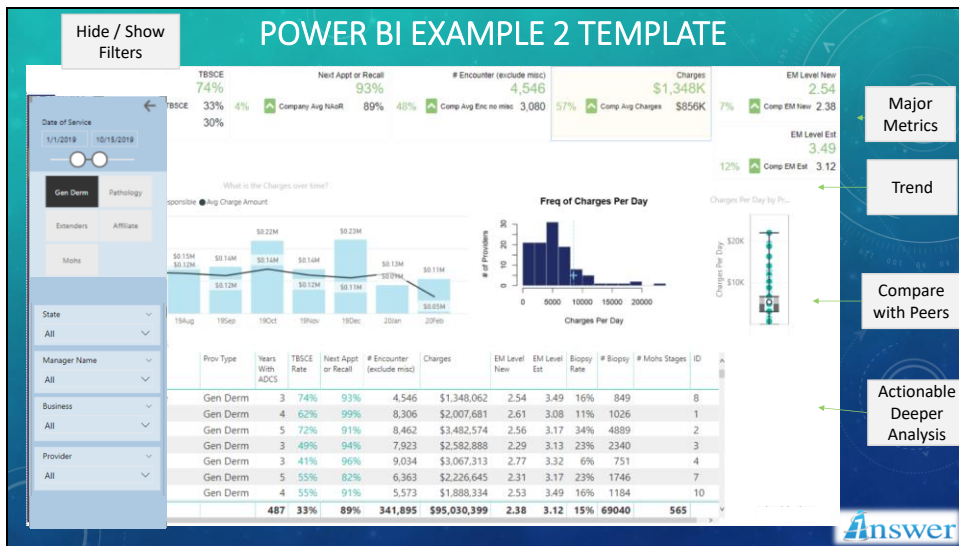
Hide / Show Filters

POWER BI EXAMPLE 2 TEMPLATE

TBSCE
74%
TBSCE 33%
30%
4% Company Avg NAoR 89%

Next Appt or Recall
93%
48% Comp Avg Enc no misc 3,080

# Encounter (exclude misc)
4,546
57% Comp Avg Charges $856K

Charges
$1,348K
7% Comp EM New 2.38

EM Level New
2.54

EM Level Est
3.49
12% Comp EM Est 3.12

Major Metrics

Trend

Compare with Peers

Actionable Deeper Analysis

Date of Service
1/1/2019 10/15/2019

Gen Derm
Pathology
Extenders
Affiliate
Mohs

State
All

Manager Name
All

Business
All

Provider
All

What is the Charges over time?
sponsible ● Avg Charge Amount

$0.15M $0.12M $0.14M $0.12M $0.22M $0.14M $0.14M $0.12M $0.23M $0.11M $0.13M $0.01M $0.11M $0.05M
19Aug 19Sep 19Oct 19Nov 19Dec 20Jan 20Feb

Freq of Charges Per Day
# of Providers
20
10
0
0 5000 10000 15000 20000
Charges Per Day

Charges Per Day by Pr...
Charges Per Day
$20K
$10K

| | Prov Type | Years With ADCS | TBSCE Rate | Next Appt or Recall | # Encounter (exclude misc) | Charges | EM Level New | EM Level Est | Biopsy Rate | # Biopsy | # Mohs Stages | ID |
|---|---|---|---|---|---|---|---|---|---|---|---|---|
| | Gen Derm | 3 | 74% | 93% | 4,546 | $1,348,062 | 2.54 | 3.49 | 16% | 849 | | 8 |
| | Gen Derm | 4 | 62% | 99% | 8,306 | $2,007,681 | 2.61 | 3.08 | 11% | 1026 | | 1 |
| | Gen Derm | 5 | 72% | 91% | 8,462 | $3,482,574 | 2.56 | 3.17 | 34% | 4889 | | 2 |
| | Gen Derm | 3 | 49% | 94% | 7,923 | $2,582,888 | 2.29 | 3.13 | 23% | 2340 | | 3 |
| | Gen Derm | 3 | 41% | 96% | 9,034 | $3,067,313 | 2.77 | 3.32 | 6% | 751 | | 4 |
| | Gen Derm | 5 | 55% | 82% | 6,363 | $2,226,645 | 2.31 | 3.17 | 23% | 1746 | | 7 |
| | Gen Derm | 4 | 55% | 91% | 5,573 | $1,888,334 | 2.53 | 3.49 | 16% | 1184 | | 10 |
| | | 487 | 33% | 89% | 341,895 | $95,030,399 | 2.38 | 3.12 | 15% | 69040 | 565 | |

Answer